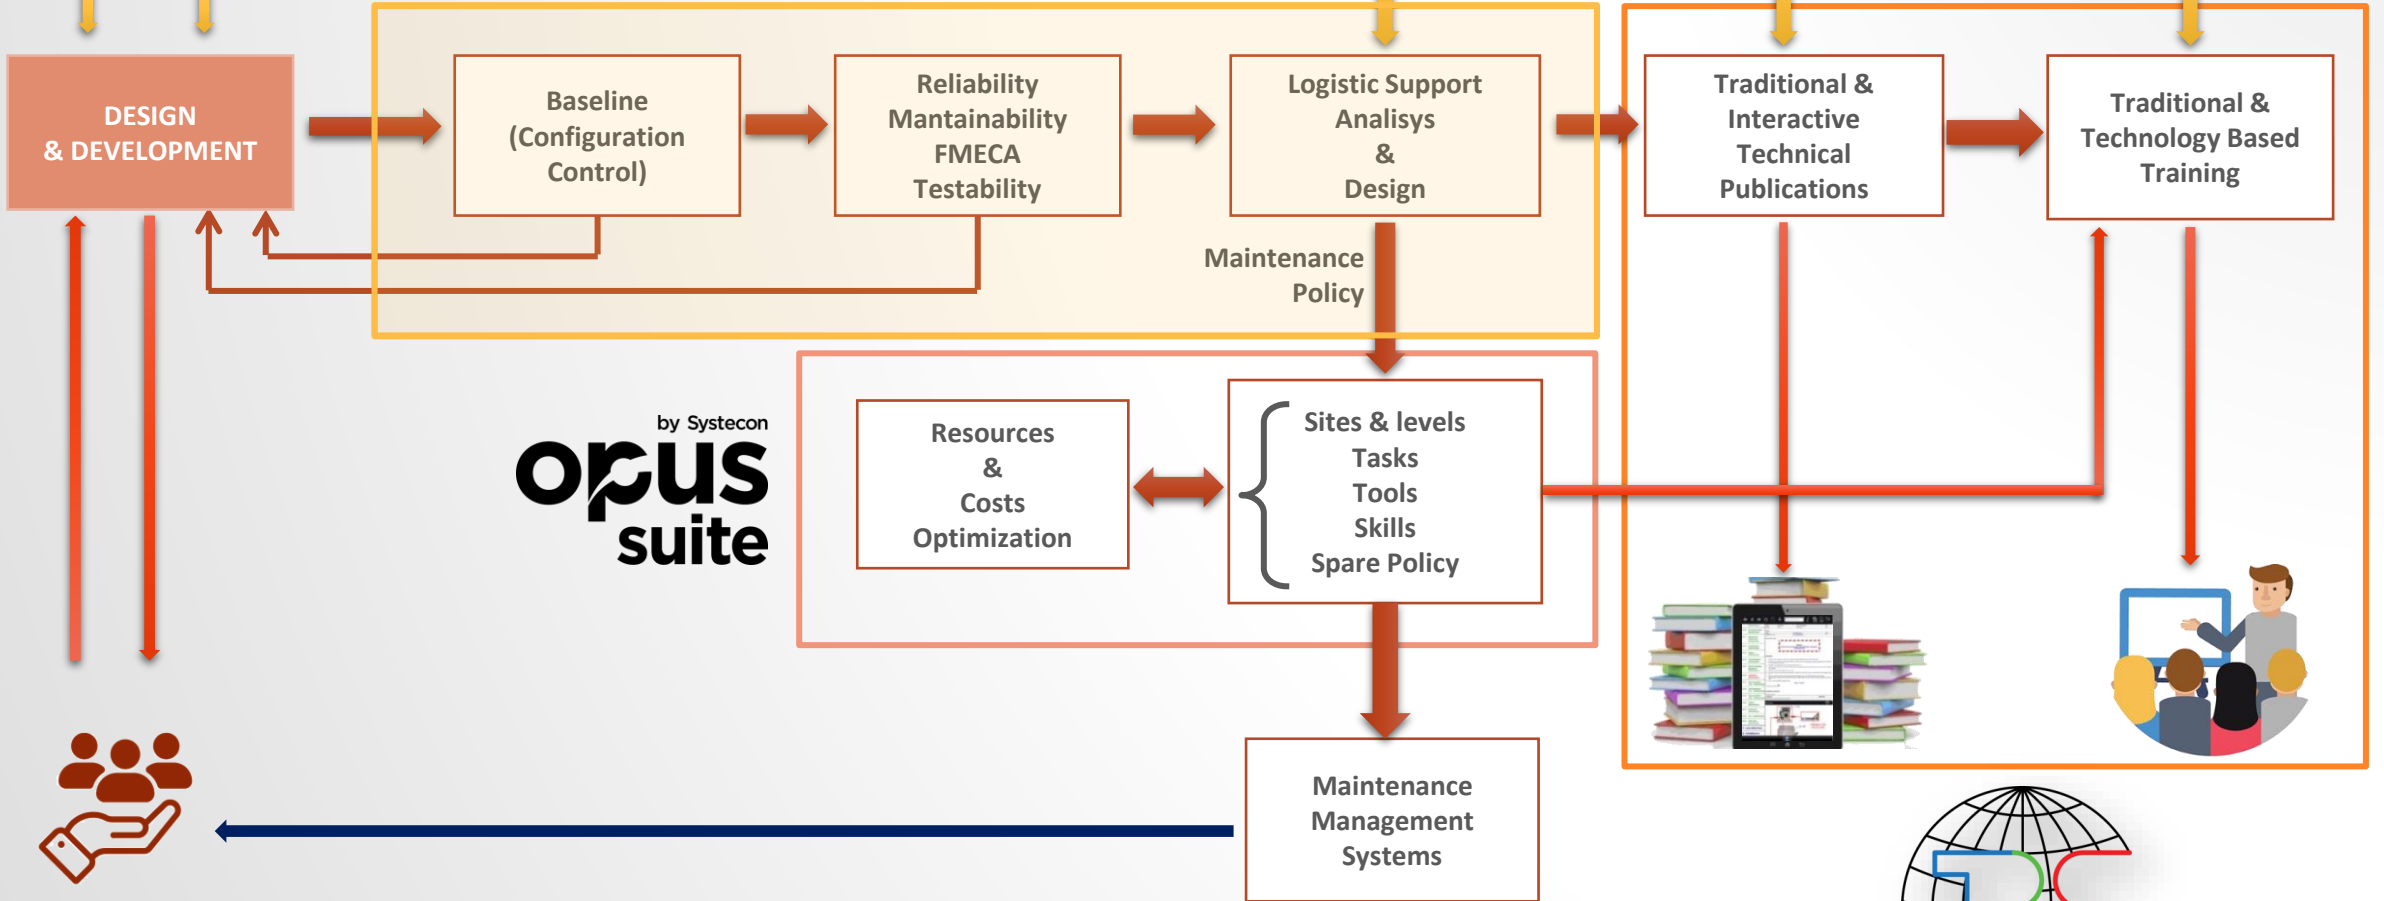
DESIGN
& DEVELOPMENT

Baseline
(Configuration
Control)

Reliability
Mantainability
FMECA
Testability

Logistic Support
Analisys
&
Design

Maintenance
Policy

Traditional &
Interactive
Technical
Publications

Traditional &
Technology Based
Training

by Systecon
opus
suite

Resources
&
Costs
Optimization

Sites & levels
Tasks
Tools
Skills
Spare Policy

Maintenance
Management
Systems